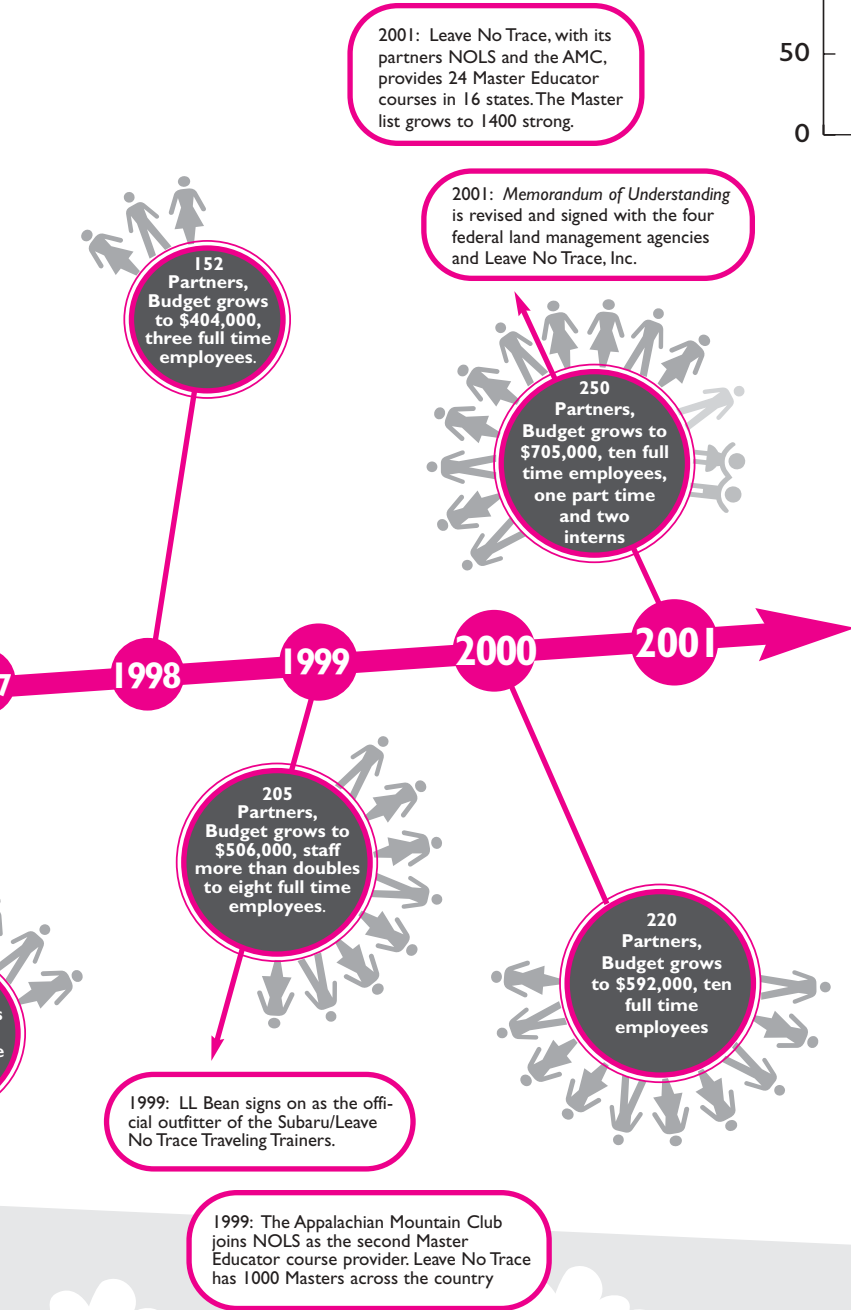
2001: Leave No Trace, with its partners NOLS and the AMC, provides 24 Master Educator courses in 16 states. The Master list grows to 1400 strong.

50

0

2001: *Memorandum of Understanding* is revised and signed with the four federal land management agencies and Leave No Trace, Inc.

152 Partners, Budget grows to \$404,000, three full time employees.

250 Partners, Budget grows to \$705,000, ten full time employees, one part time and two interns

7

1998

1999

2000

2001

205 Partners, Budget grows to \$506,000, staff more than doubles to eight full time employees.

220 Partners, Budget grows to \$592,000, ten full time employees

s

e

1999: LL Bean signs on as the official outfitter of the Subaru/Leave No Trace Traveling Trainers.

1999: The Appalachian Mountain Club joins NOLS as the second Master Educator course provider. Leave No Trace has 1000 Masters across the country